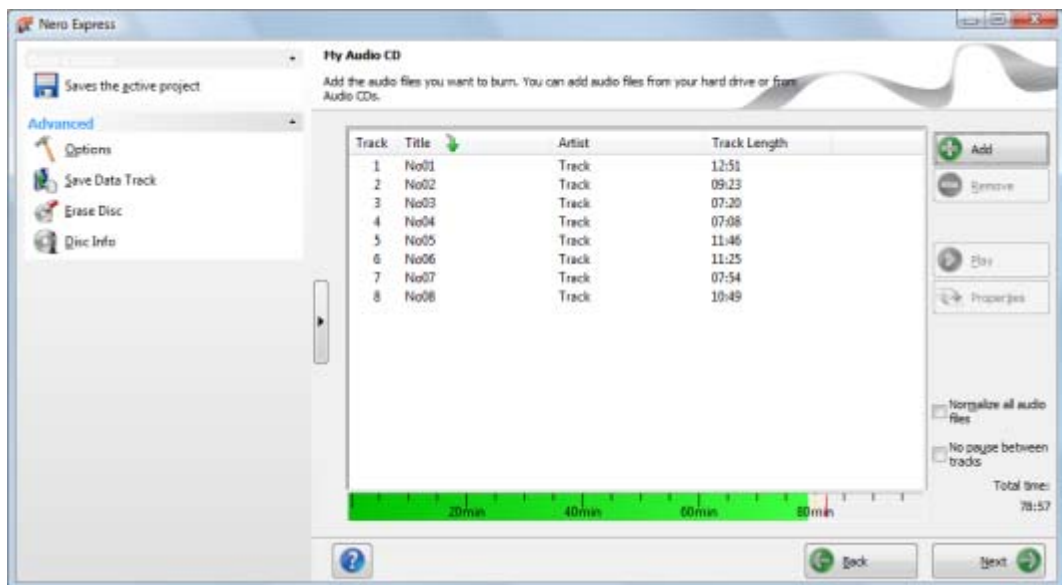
Nero Express

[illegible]

Saves the active project

Advanced

Options

Save Data Track

Erase Disc

Disc Info

My Audio CD

Add the audio files you want to burn. You can add audio files from your hard drive or from Audio CDs.

| Track | Title | Artist | Track Length |
|---|---|---|---|
| 1 | No01 | Track | 12:51 |
| 2 | No02 | Track | 09:23 |
| 3 | No03 | Track | 07:20 |
| 4 | No04 | Track | 07:08 |
| 5 | No05 | Track | 11:46 |
| 6 | No06 | Track | 11:25 |
| 7 | No07 | Track | 07:54 |
| 8 | No08 | Track | 10:49 |

Add

Remove

Play

Properties

Normalize all audio files

No pause between tracks

Total time:
78:57

20min 40min 60min 80min

Back

Next